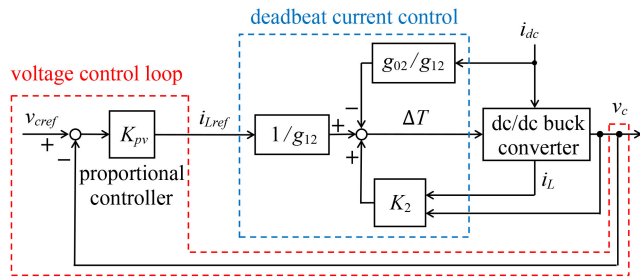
deadbeat current control

$i_{dc}$

voltage control loop

$g_{02}/g_{12}$

$v_c$

$v_{cref}$

$K_{pv}$

$i_{Lref}$

$1/g_{12}$

$\Delta T$

dc/dc buck converter

$+$

$-$

$+$

$-$

$+$

proportional controller

$i_L$

$K_2$